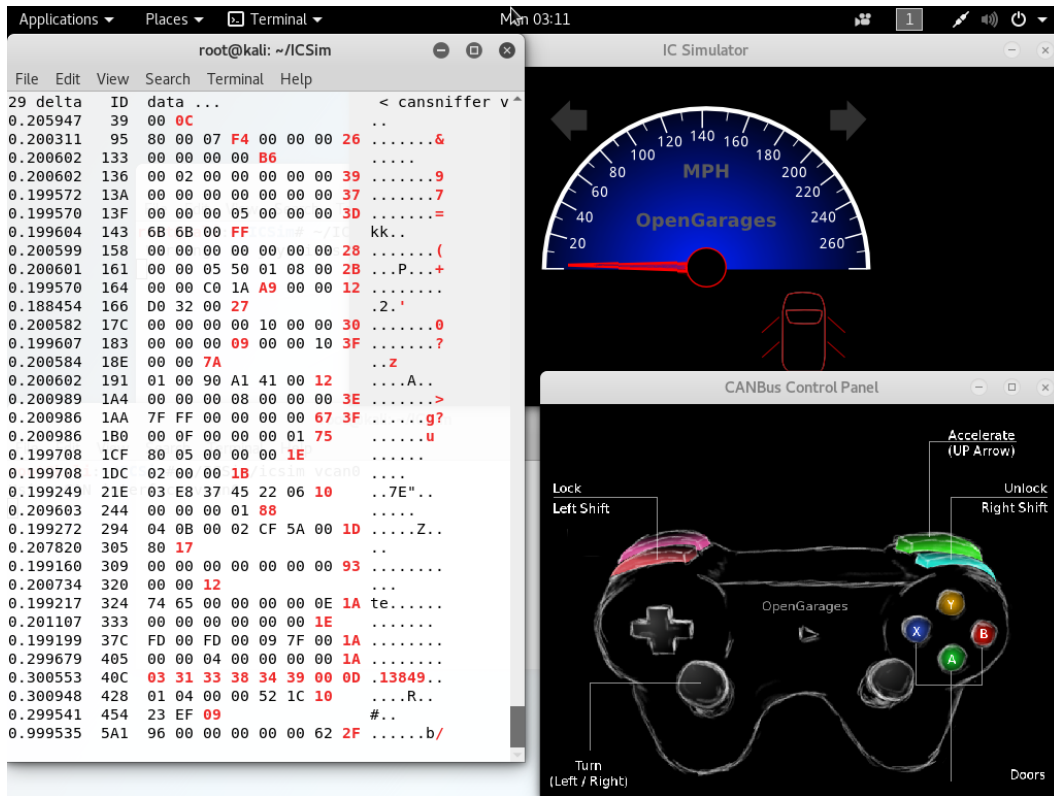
Applications ▾ Places ▾ Terminal ▾ Mon 03:11 1

root@kali: ~/ICSim

File Edit View Search Terminal Help

| 29 delta | ID | data ... | < cansniffer v |
|---|---|---|---|
| 0.205947 | 39 | 00 0C | .. |
| 0.200311 | 95 | 80 00 07 F4 00 00 00 26 | .......& |
| 0.200602 | 133 | 00 00 00 00 B6 | ..... |
| 0.200602 | 136 | 00 02 00 00 00 00 00 39 | .......9 |
| 0.199572 | 13A | 00 00 00 00 00 00 00 37 | .......7 |
| 0.199570 | 13F | 00 00 00 05 00 00 00 3D | .......= |
| 0.199604 | 143 | 6B 6B 00 FF | kk.. |
| 0.200599 | 158 | 00 00 00 00 00 00 00 28 | .......( |
| 0.200601 | 161 | 00 00 05 50 01 08 00 2B | ...P...+ |
| 0.199570 | 164 | 00 00 C0 1A A9 00 00 12 | ........ |
| 0.188454 | 166 | D0 32 00 27 | .2.' |
| 0.200582 | 17C | 00 00 00 00 10 00 00 30 | .......0 |
| 0.199607 | 183 | 00 00 00 09 00 00 10 3F | .......? |
| 0.200584 | 18E | 00 00 7A | ..z |
| 0.200602 | 191 | 01 00 90 A1 41 00 12 | ....A.. |
| 0.200989 | 1A4 | 00 00 00 08 00 00 00 3E | .......> |
| 0.200986 | 1AA | 7F FF 00 00 00 00 67 3F | ......g? |
| 0.200986 | 1B0 | 00 0F 00 00 00 01 75 | ......u |
| 0.199708 | 1CF | 80 05 00 00 00 1E | ...... |
| 0.199708 | 1DC | 02 00 00 1B | .... |
| 0.199249 | 21E | 03 E8 37 45 22 06 10 | ..7E".. |
| 0.209603 | 244 | 00 00 00 01 88 | ..... |
| 0.199272 | 294 | 04 0B 00 02 CF 5A 00 1D | .....Z.. |
| 0.207820 | 305 | 80 17 | .. |
| 0.199160 | 309 | 00 00 00 00 00 00 00 93 | ........ |
| 0.200734 | 320 | 00 00 12 | ... |
| 0.199217 | 324 | 74 65 00 00 00 00 0E 1A | te...... |
| 0.201107 | 333 | 00 00 00 00 00 00 1E | ....... |
| 0.199199 | 37C | FD 00 FD 00 09 7F 00 1A | ........ |
| 0.299679 | 405 | 00 00 04 00 00 00 00 1A | ........ |
| 0.300553 | 40C | 03 31 33 38 34 39 00 0D | .13849.. |
| 0.300948 | 428 | 01 04 00 00 52 1C 10 | ....R.. |
| 0.299541 | 454 | 23 EF 09 | #.. |
| 0.999535 | 5A1 | 96 00 00 00 00 00 62 2F | ......b/ |

IC Simulator

20 40 60 80 100 120 140 160 180 200 220 240 260
MPH
OpenGarages

CANBus Control Panel

Accelerate
(UP Arrow)

Lock
Left Shift

Unlock
Right Shift

OpenGarages

Y X B A

Turn
(Left / Right)

Doors